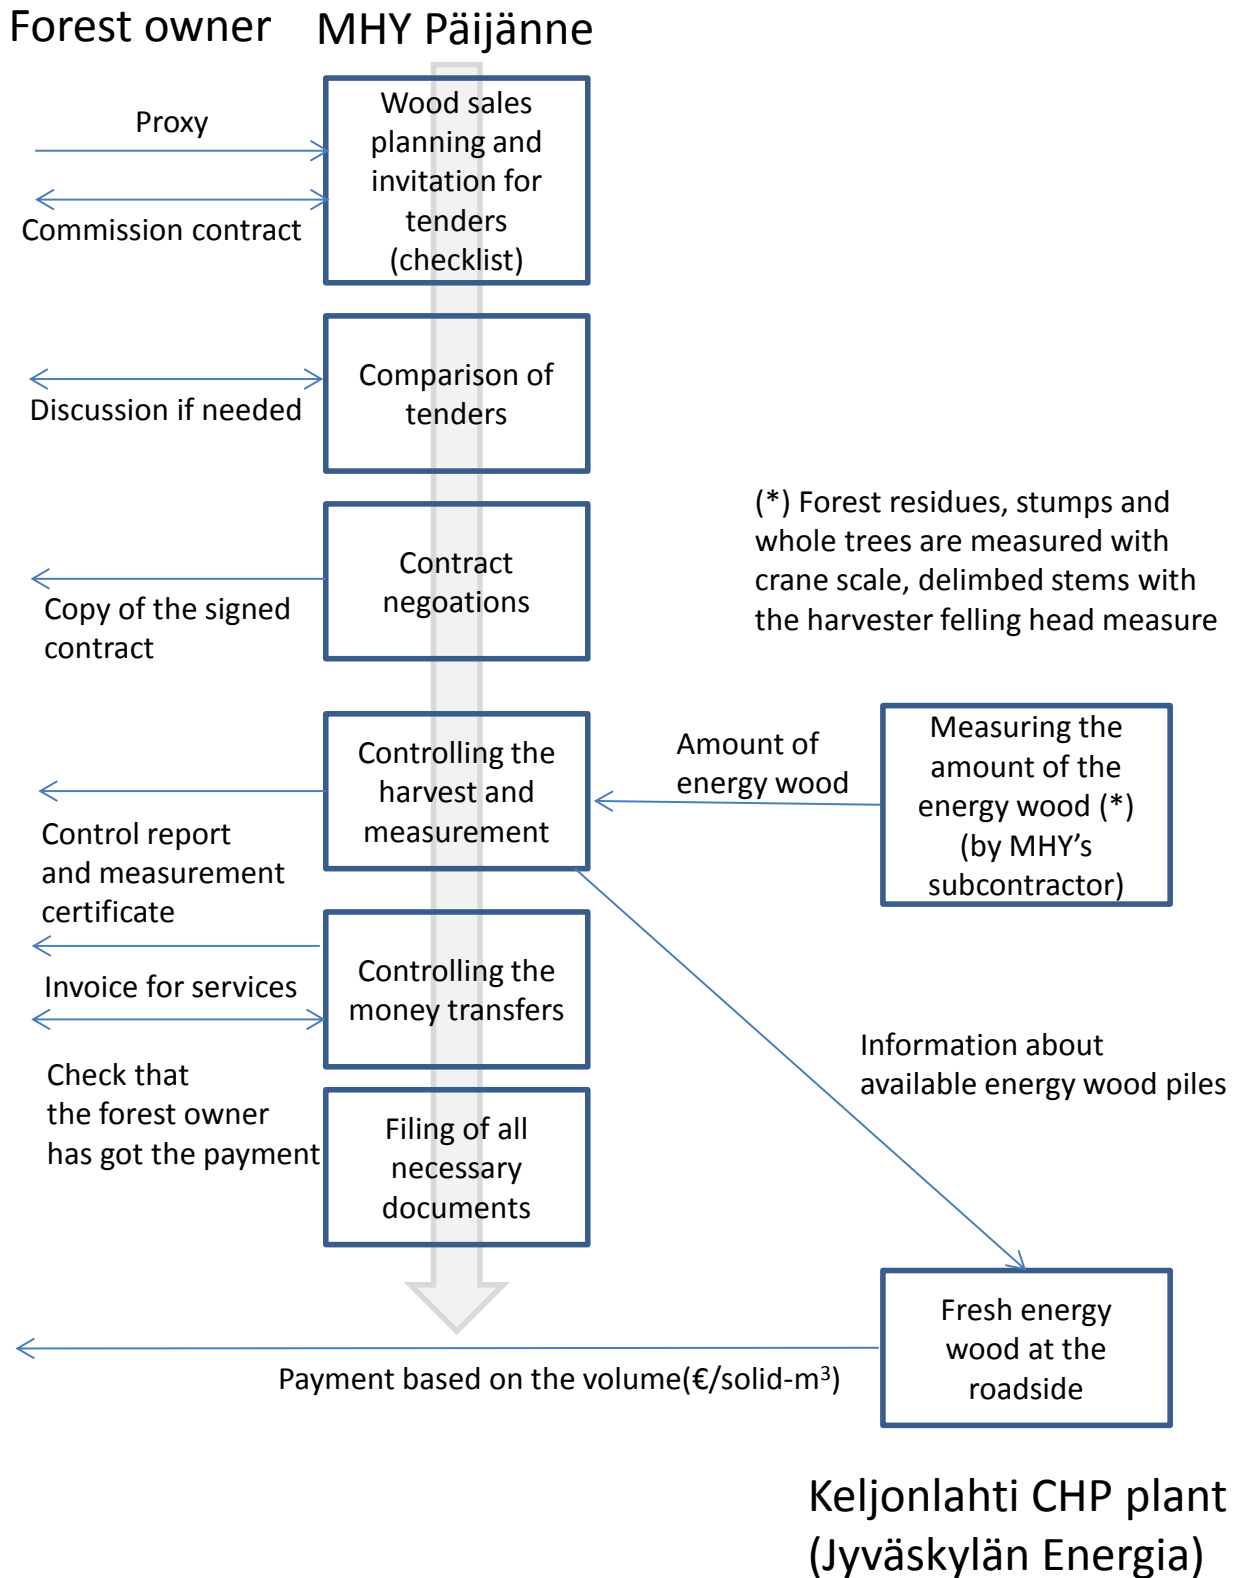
Forest owner

MHY Päijänne

Proxy

Commission contract

Wood sales planning and invitation for tenders (checklist)

Discussion if needed

Comparison of tenders

(*) Forest residues, stumps and whole trees are measured with crane scale, delimbed stems with the harvester felling head measure

Copy of the signed contract

Contract negoations

Controlling the harvest and measurement

Amount of energy wood

Measuring the amount of the energy wood (*) (by MHY's subcontractor)

Control report and measurement certificate

Invoice for services

Controlling the money transfers

Information about available energy wood piles

Check that the forest owner has got the payment

Filing of all necessary documents

Fresh energy wood at the roadside

Payment based on the volume(€/solid-m$^3$)

Keljonlahti CHP plant (Jyväskylän Energia)